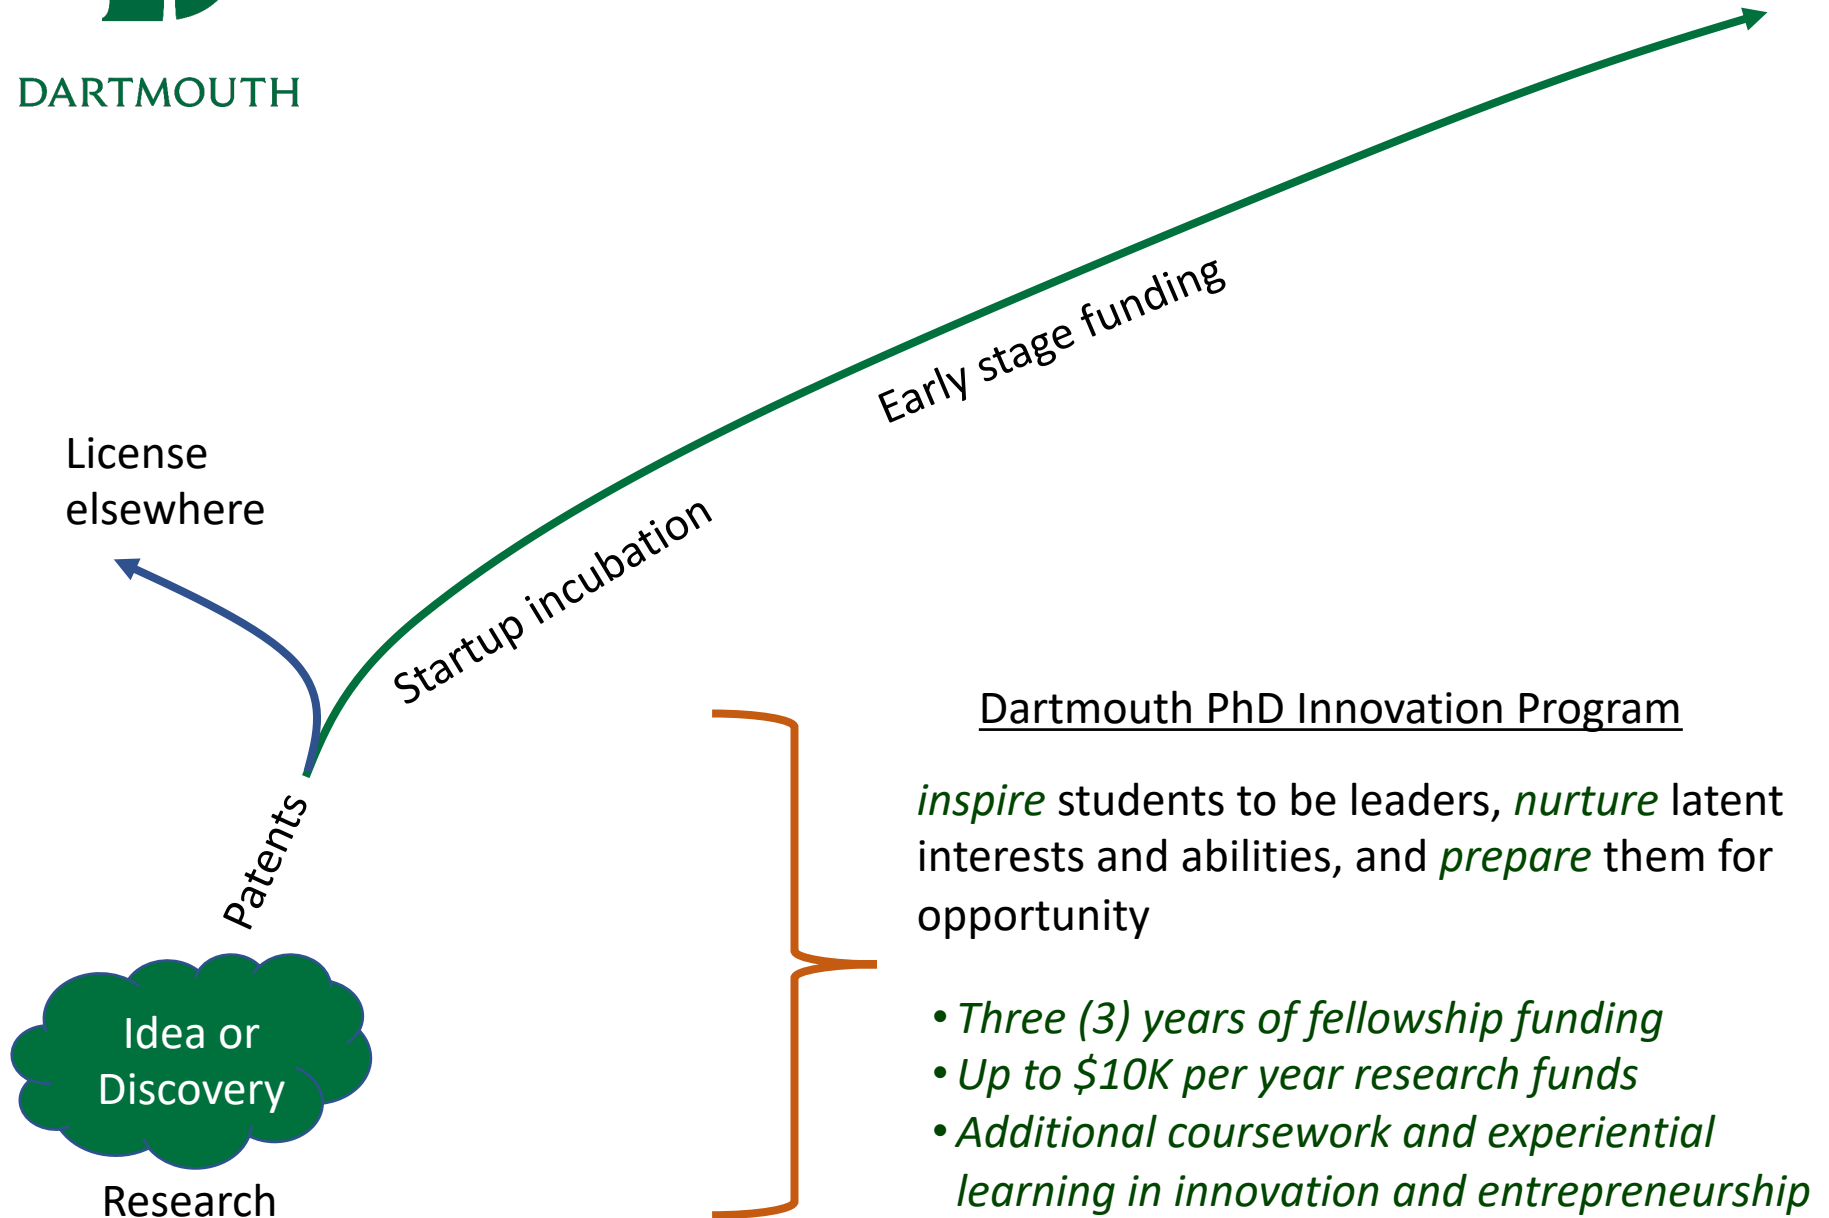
DARTMOUTH

Early stage funding

Startup incubation

License elsewhere

Patents

Idea or Discovery

Research

Dartmouth PhD Innovation Program

*inspire* students to be leaders, *nurture* latent interests and abilities, and *prepare* them for opportunity

• *Three (3) years of fellowship funding*
• *Up to $10K per year research funds*
• *Additional coursework and experiential learning in innovation and entrepreneurship*